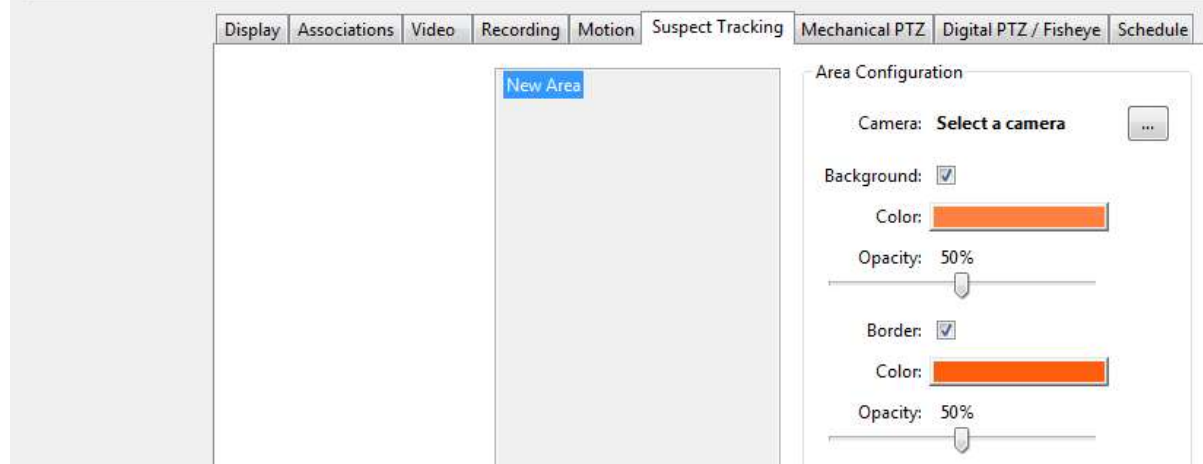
Display | Associations | Video | Recording | Motion | Suspect Tracking | Mechanical PTZ | Digital PTZ / Fisheye | Schedule

New Area

Area Configuration

Camera: Select a camera ...

Background: ☑

Color:

Opacity: 50%

Border: ☑

Color:

Opacity: 50%